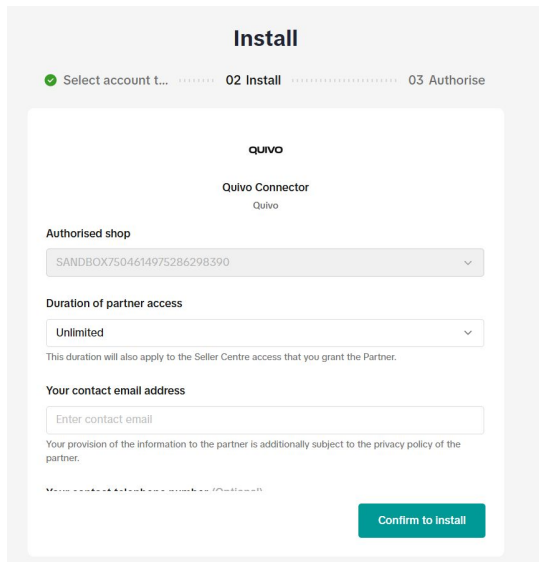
Install

Select account t... 02 Install 03 Authorise

QUIVO

Quivo Connector
Quivo

Authorised shop

SANDBOX7504614975286298390

Duration of partner access

Unlimited

This duration will also apply to the Seller Centre access that you grant the Partner.

Your contact email address

Enter contact email

Your provision of the information to the partner is additionally subject to the privacy policy of the partner.

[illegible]

Confirm to install